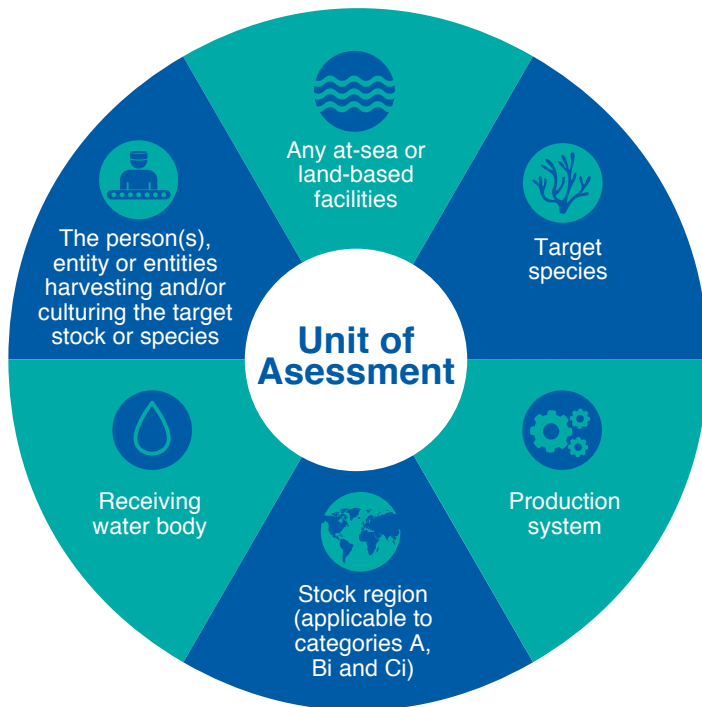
Any at-sea or land-based facilities

Target species

Production system

Stock region (applicable to categories A, Bi and Ci)

Receiving water body

The person(s), entity or entities harvesting and/or culturing the target stock or species

Unit of Asessment